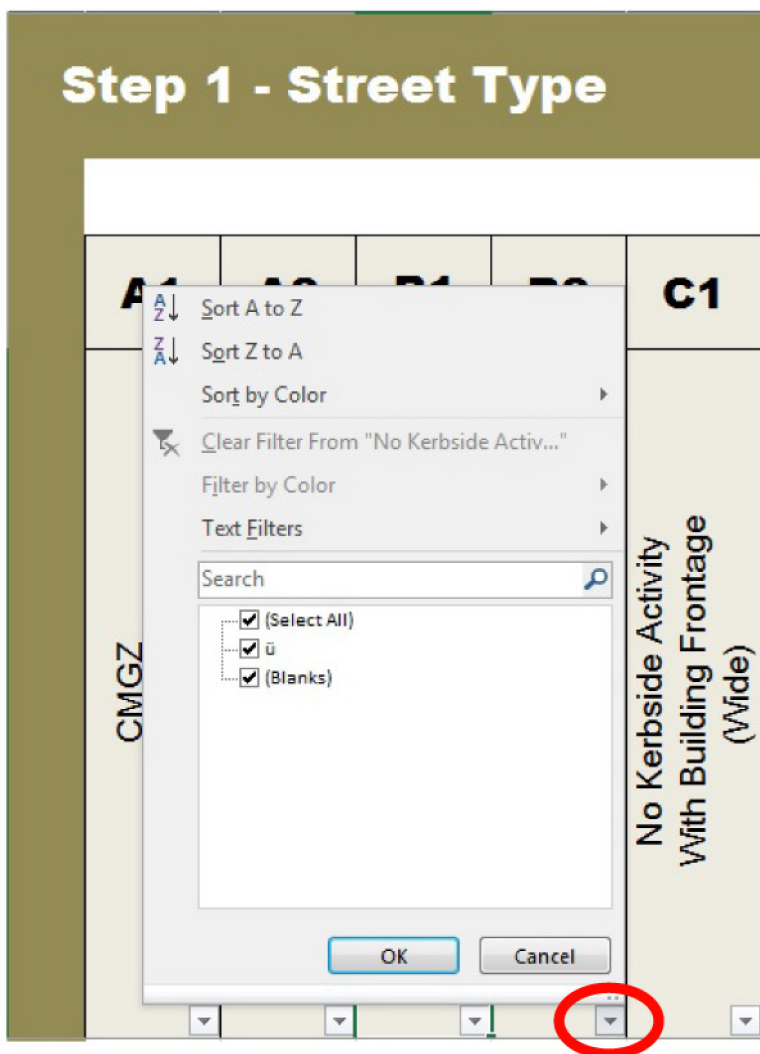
Step 1 - Street Type

A1 A2 B1 B2 C1

Sort A to Z
Sort Z to A
Sort by Color
Clear Filter From "No Kerbside Activ..."
Filter by Color
Text Filters
Search
(Select All)
ü
(Blanks)
OK
Cancel

CMGZ

No Kerbside Activity With Building Frontage (Wide)